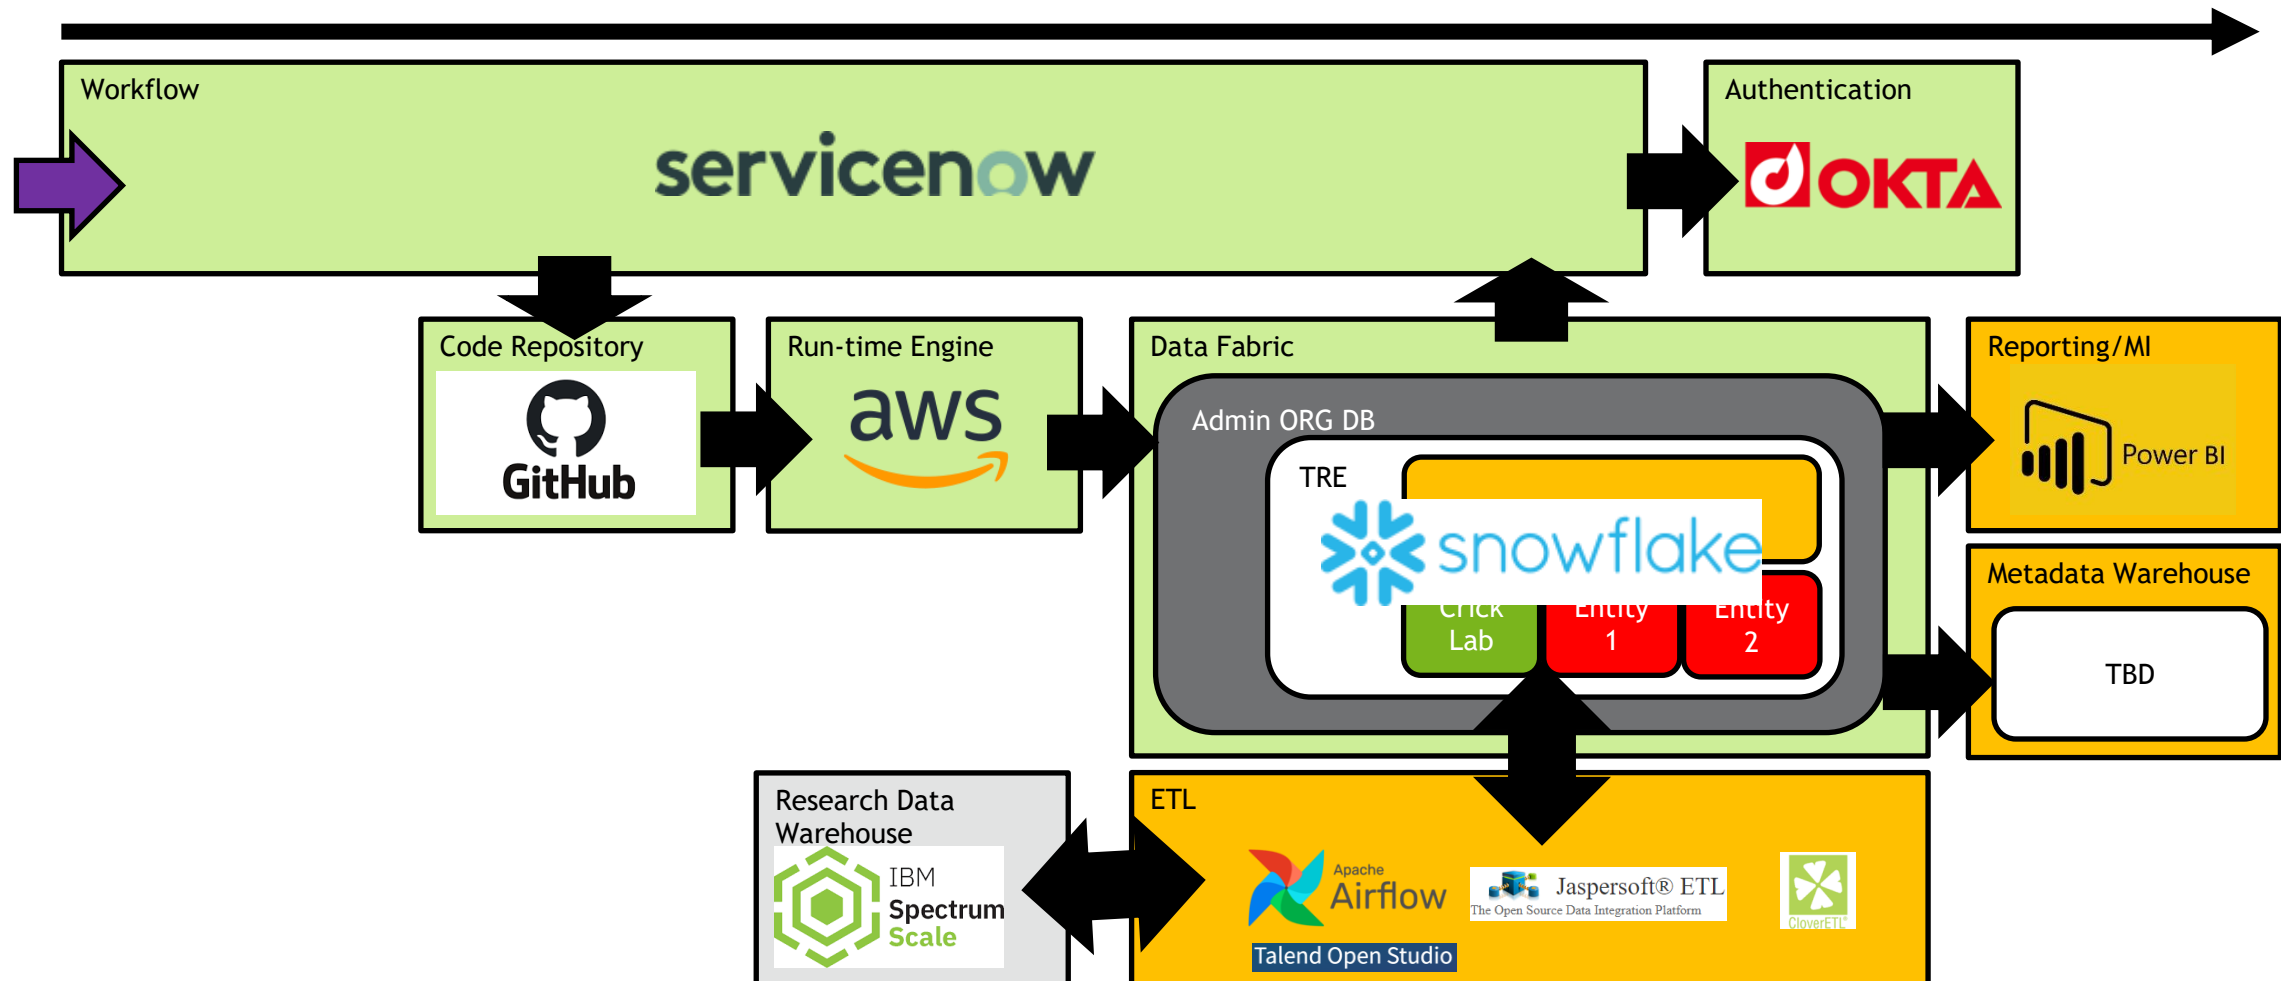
Workflow

servicenow

Authentication

OKTA

Code Repository

GitHub

Run-time Engine

aws

Data Fabric

Admin ORG DB

TRE

snowflake

Crick Lab

Entity 1

Entity 2

Reporting/MI

Power BI

Metadata Warehouse

TBD

Research Data Warehouse

IBM Spectrum Scale

ETL

Apache Airflow

Jaspersoft® ETL
The Open Source Data Integration Platform

CloverETL

Talend Open Studio